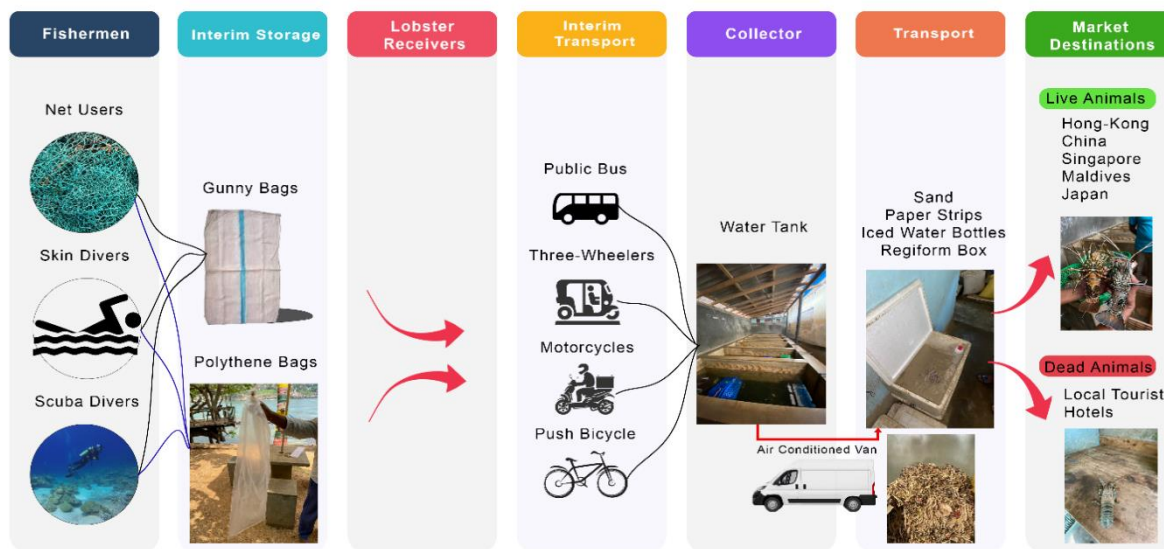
Fishermen

Net Users

Skin Divers

Scuba Divers

Interim Storage

Gunny Bags

Polythene Bags

Lobster Receivers

Interim Transport

Public Bus

Three-Wheelers

Motorcycles

Push Bicycle

Collector

Water Tank

Air Conditioned Van

Transport

Sand
Paper Strips
Iced Water Bottles
Regiform Box

Market Destinations

Live Animals

Hong-Kong
China
Singapore
Maldives
Japan

Dead Animals

Local Tourist
Hotels